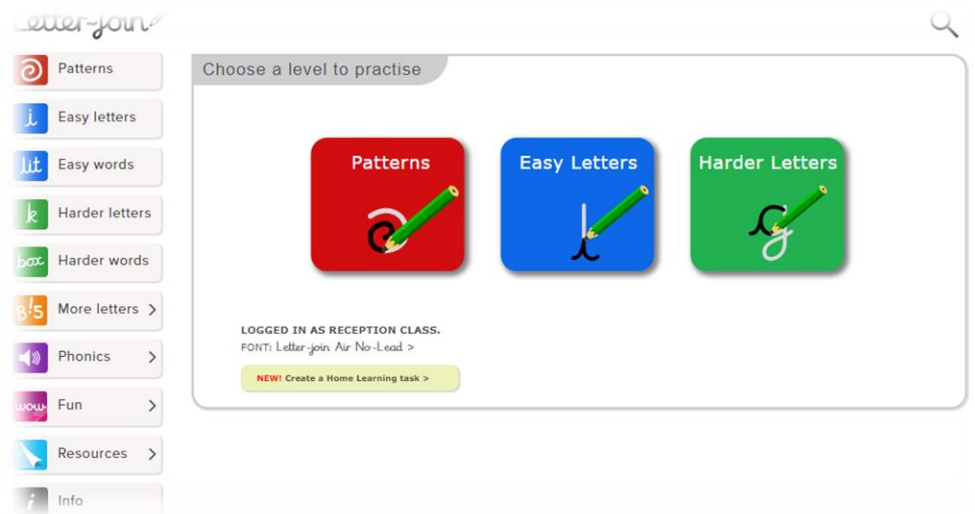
Letter-join

Patterns

i Easy letters

lit Easy words

k Harder letters

box Harder words

3!5 More letters >

Phonics >

wow Fun >

Resources >

i Info

Choose a level to practise

Patterns

Easy Letters

Harder Letters

LOGGED IN AS RECEPTION CLASS.
FONT: Letter-join Air No-Lead >

NEW! Create a Home Learning task >